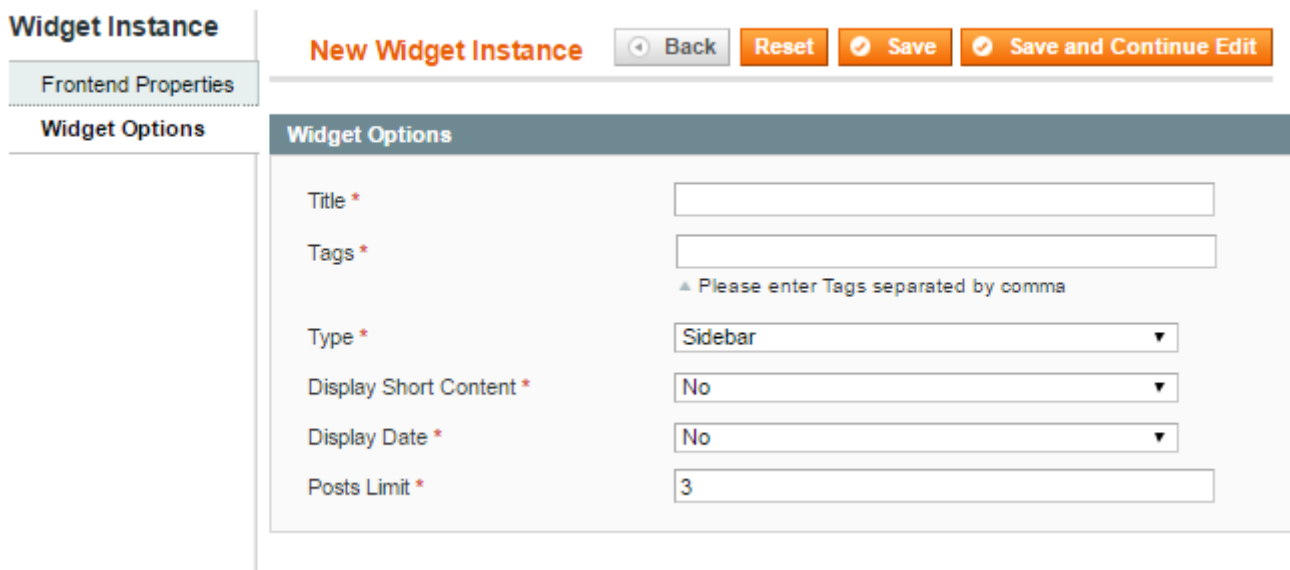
Widget Instance

Frontend Properties

Widget Options

New Widget Instance

Back

Reset

Save

Save and Continue Edit

Widget Options

Title *

Tags *

Please enter Tags separated by comma

Type *

Sidebar

Display Short Content *

No

Display Date *

No

Posts Limit *

3